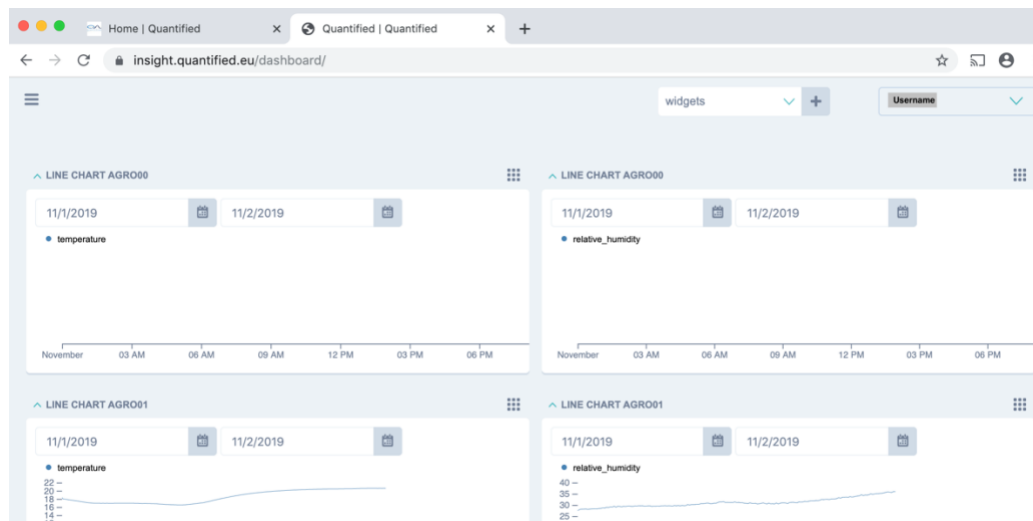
Home | Quantified ×
Quantified | Quantified ×
+
insight.quantified.eu/dashboard/

widgets
+
Username

LINE CHART AGRO00
11/1/2019
11/2/2019
temperature
November 03 AM 06 AM 09 AM 12 PM 03 PM 06 PM

LINE CHART AGRO00
11/1/2019
11/2/2019
relative_humidity
November 03 AM 06 AM 09 AM 12 PM 03 PM 06 PM

LINE CHART AGRO01
11/1/2019
11/2/2019
temperature
22 –
20 –
18 –
16 –
14 –

LINE CHART AGRO01
11/1/2019
11/2/2019
relative_humidity
40 –
35 –
30 –
25 –